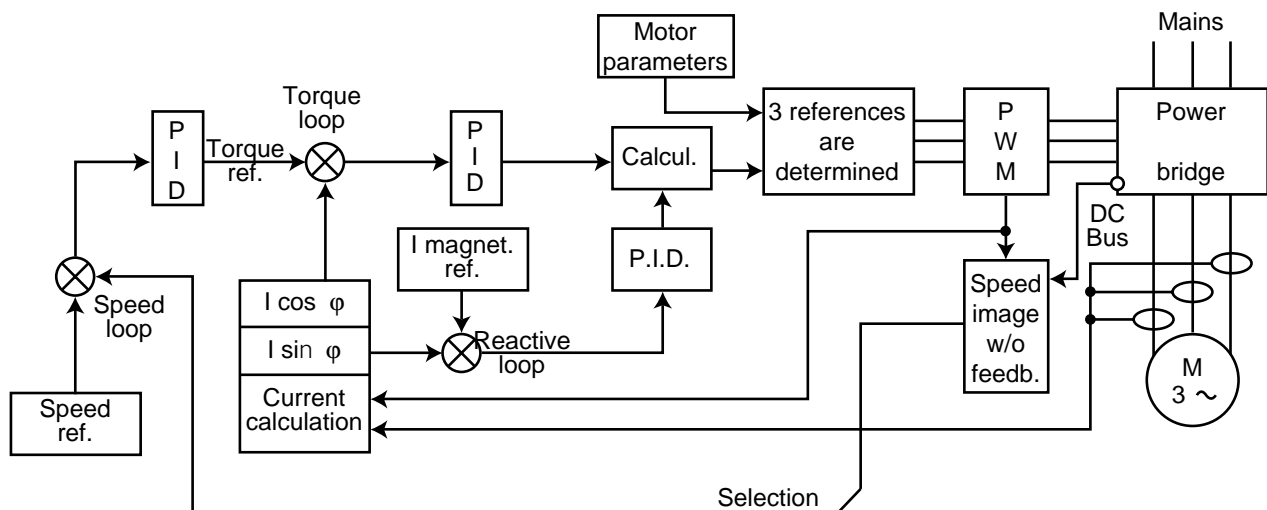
Motor parameters

Mains

Torque loop

P I D

Torque ref.

P I D

Calcul.

3 references are determined

P W M

Power bridge

DC Bus

I magnet. ref.

P.I.D.

Speed loop

I cos $\varphi$

I sin $\varphi$

Reactive loop

Current calculation

Speed image w/o feedb.

M 3 ~

Speed ref.

Selection